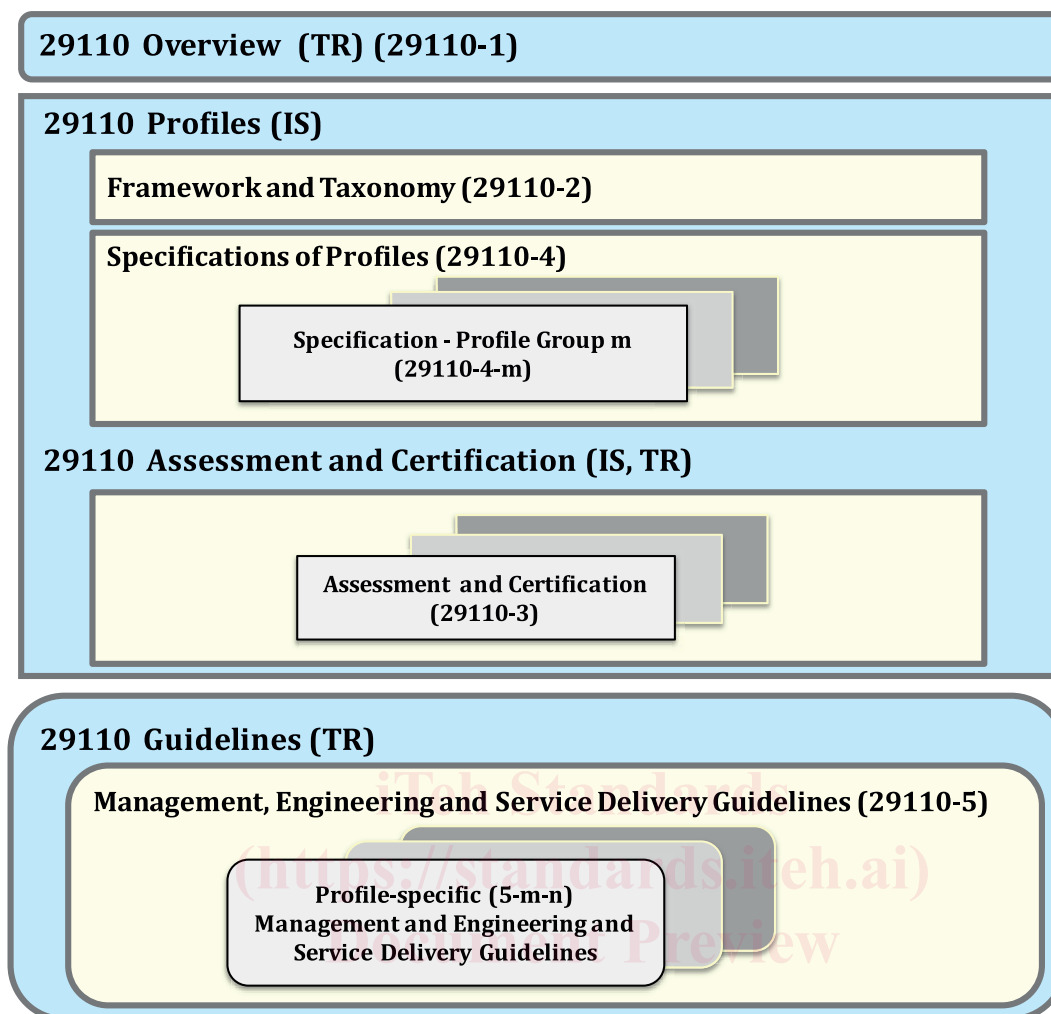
29110 Overview (TR) (29110-1)

29110 Profiles (IS)

Framework and Taxonomy (29110-2)

Specifications of Profiles (29110-4)

Specification - Profile Group m (29110-4-m)

29110 Assessment and Certification (IS, TR)

Assessment and Certification (29110-3)

29110 Guidelines (TR)

Management, Engineering and Service Delivery Guidelines (29110-5)

Profile-specific (5-m-n) Management and Engineering and Service Delivery Guidelines

iTeh Standards (https://standards.iteh.ai) Document Preview